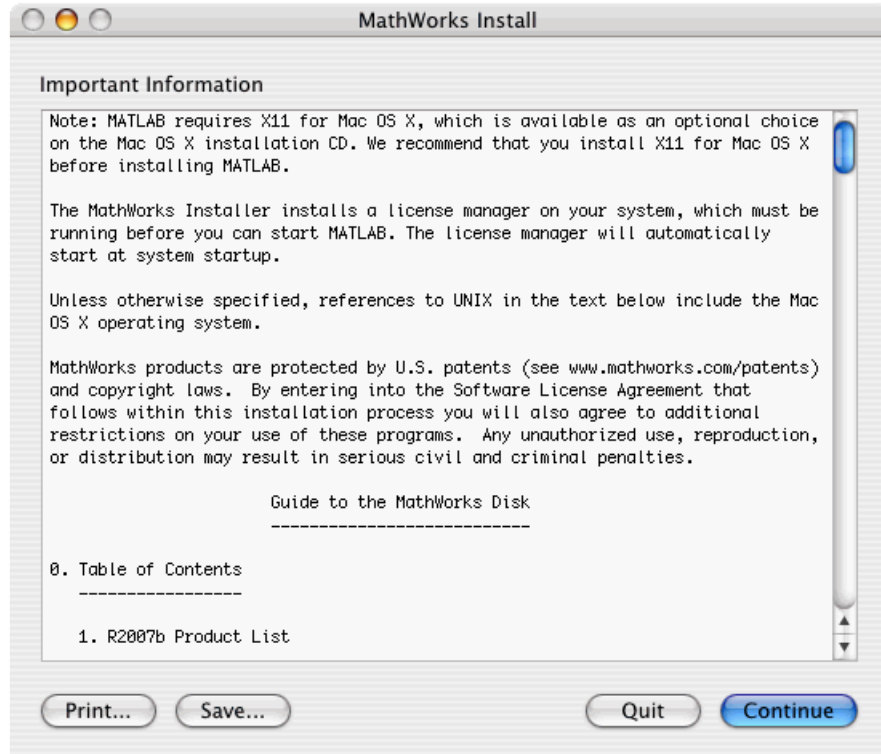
MathWorks Install

Important Information

Note: MATLAB requires X11 for Mac OS X, which is available as an optional choice on the Mac OS X installation CD. We recommend that you install X11 for Mac OS X before installing MATLAB.

The MathWorks Installer installs a license manager on your system, which must be running before you can start MATLAB. The license manager will automatically start at system startup.

Unless otherwise specified, references to UNIX in the text below include the Mac OS X operating system.

MathWorks products are protected by U.S. patents (see www.mathworks.com/patents) and copyright laws. By entering into the Software License Agreement that follows within this installation process you will also agree to additional restrictions on your use of these programs. Any unauthorized use, reproduction, or distribution may result in serious civil and criminal penalties.

Guide to the MathWorks Disk
---------------------------

0. Table of Contents
-----------------

1. R2007b Product List

Print... Save... Quit Continue